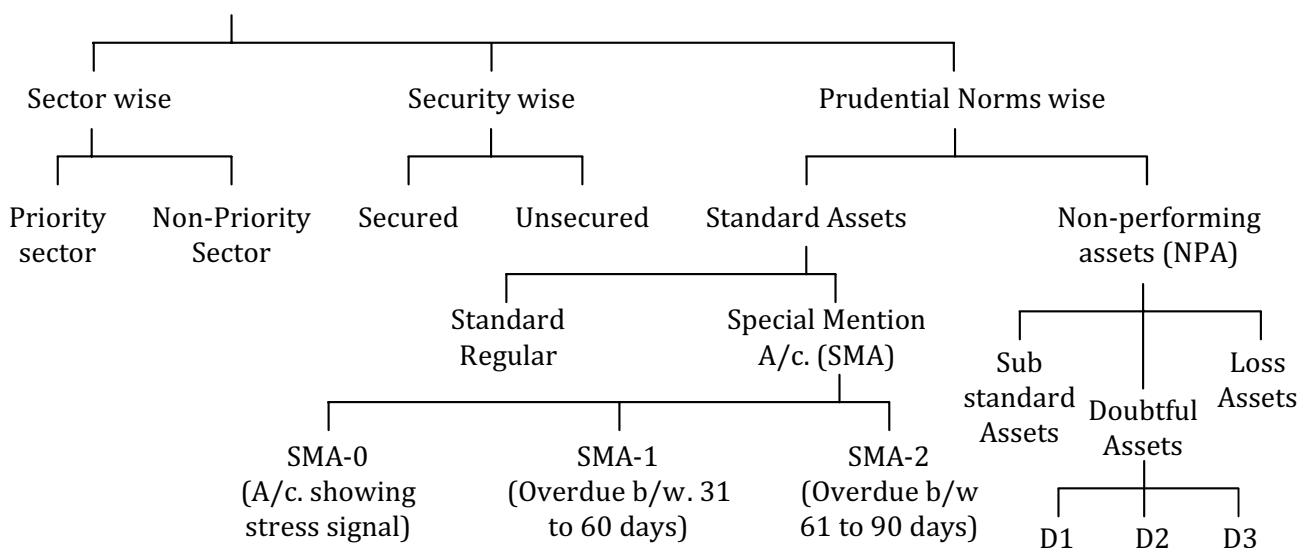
Sector wise

Security wise

Prudential Norms wise

Priority sector

Non-Priority Sector

Secured

Unsecured

Standard Assets

Non-performing assets (NPA)

Standard Regular

Special Mention A/c. (SMA)

Sub standard Assets

Doubtful Assets

Loss Assets

SMA-0 (A/c. showing stress signal)

SMA-1 (Overdue b/w. 31 to 60 days)

SMA-2 (Overdue b/w 61 to 90 days)

D1

D2

D3